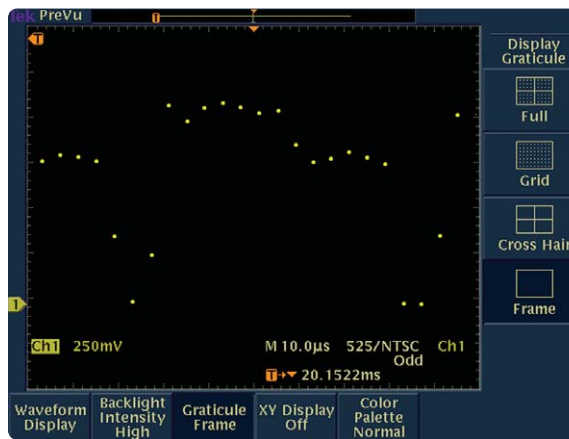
Tek PreVu

T

Display Graticule

Full

Grid

Cross Hair

Frame

1

Ch1 250mV

M 10.0µs 525/NTSC Ch1 Odd

T→▼ 20.1522ms

Waveform Display

Backlight Intensity High

Graticule Frame

XY Display Off

Color Palette Normal